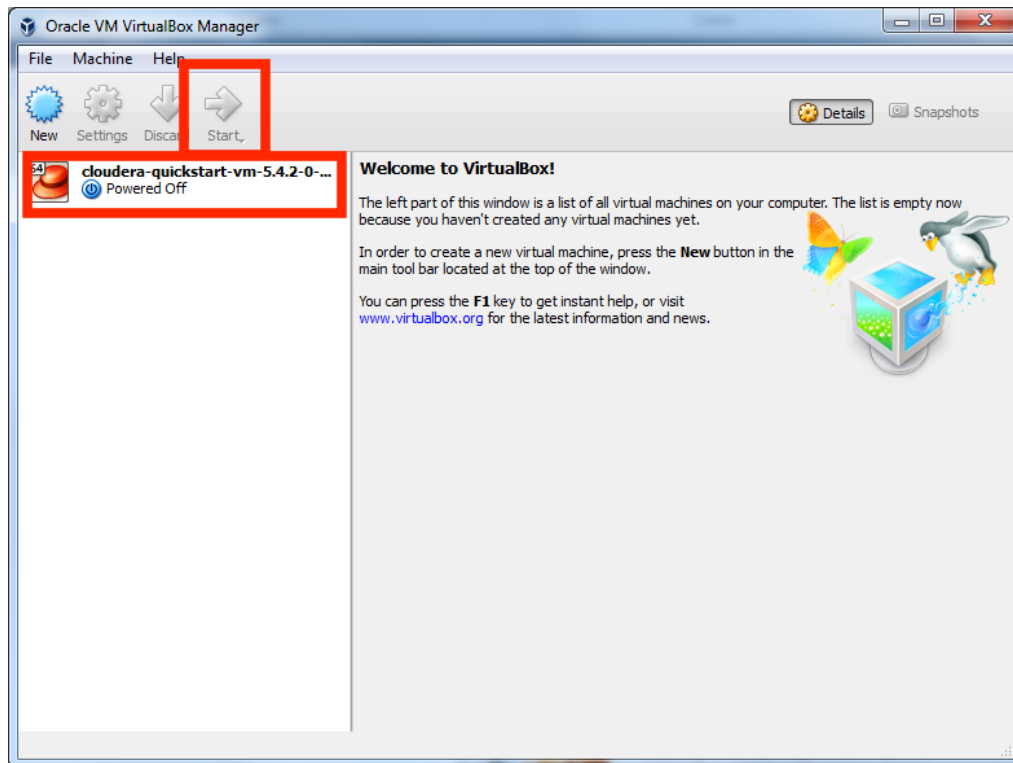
Oracle VM VirtualBox Manager

File Machine Help

New Settings Disca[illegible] Start

Details Snapshots

64

cloudera-quickstart-vm-5.4.2-0-...
Powered Off

Welcome to VirtualBox!

The left part of this window is a list of all virtual machines on your computer. The list is empty now because you haven't created any virtual machines yet.

In order to create a new virtual machine, press the **New** button in the main tool bar located at the top of the window.

You can press the **F1** key to get instant help, or visit www.virtualbox.org for the latest information and news.